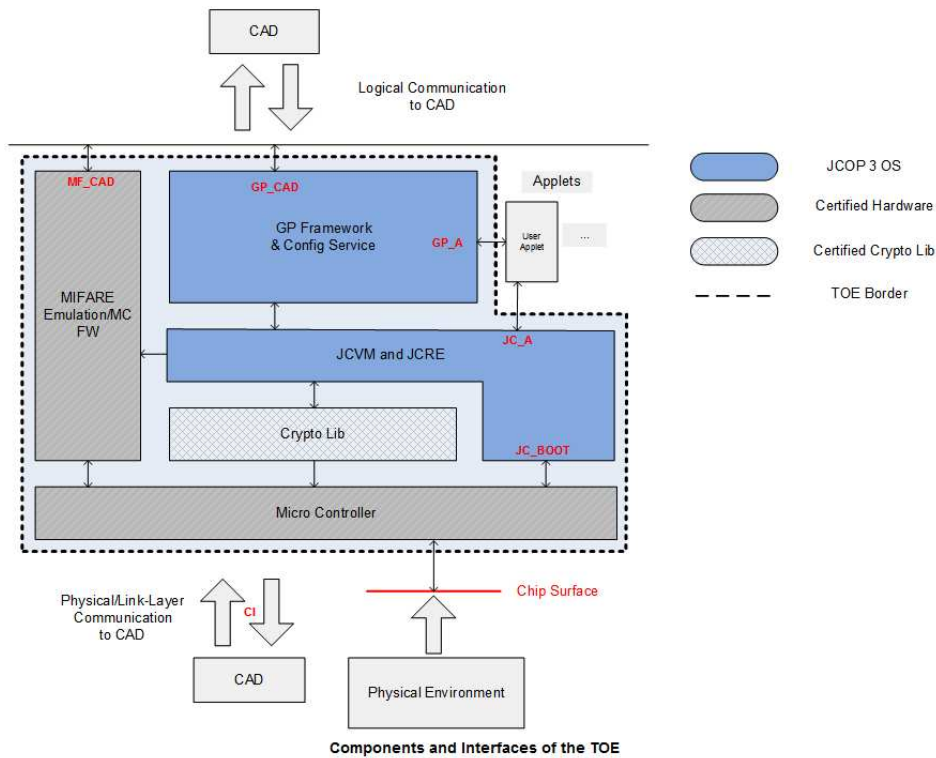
CAD

Logical Communication to CAD

MF_CAD

GP_CAD

Applets

GP Framework & Config Service

GP_A

User Applet

...

MIFARE Emulation/MC FW

JC_A

JCVM and JCRE

Crypto Lib

JC_BOOT

Micro Controller

JCOP 3 OS

Certified Hardware

Certified Crypto Lib

TOE Border

Physical/Link-Layer Communication to CAD

CI

Chip Surface

CAD

Physical Environment

Components and Interfaces of the TOE